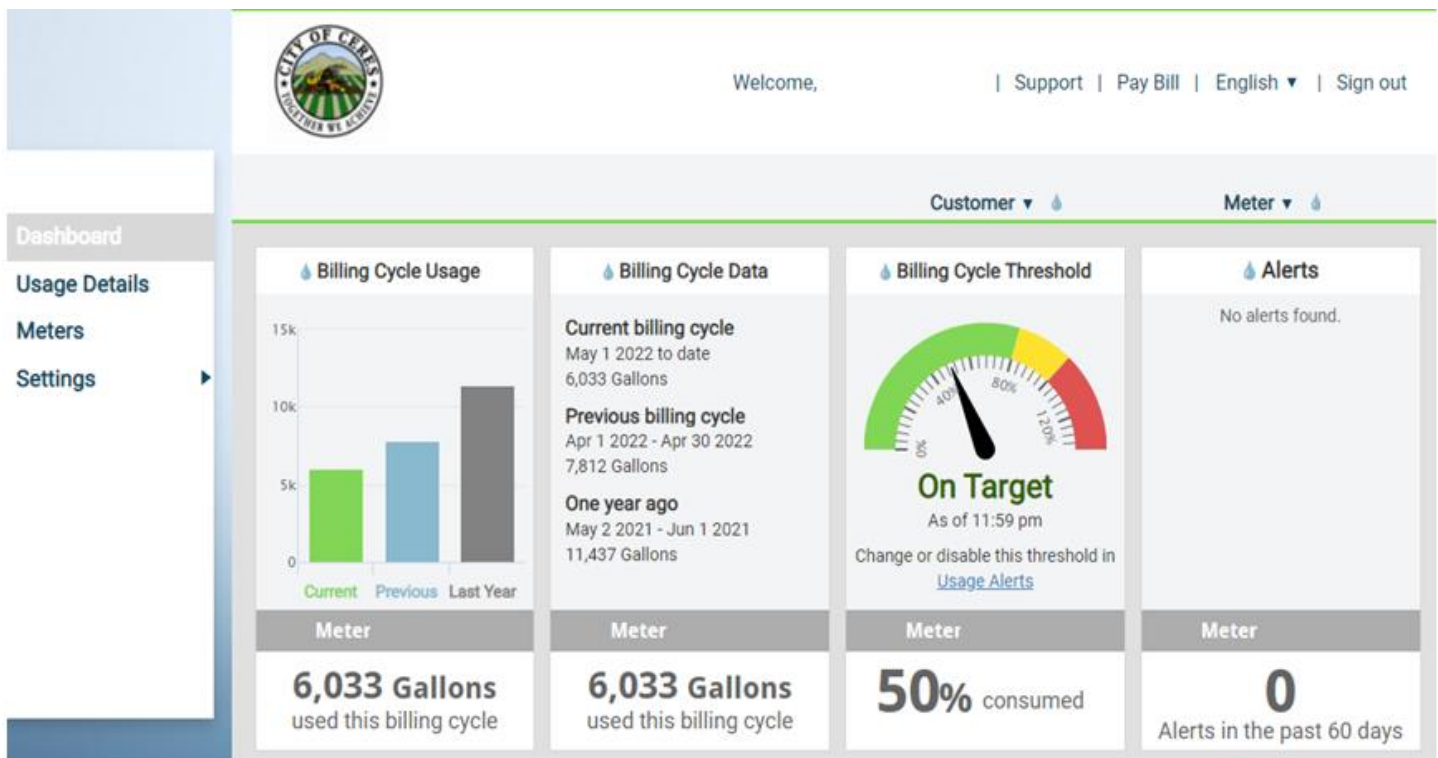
CITY OF CERES
TOGETHER WE ACHIEVE

Welcome,

| Support | Pay Bill | English ▾ | Sign out

Customer ▾

Meter ▾

Dashboard
Usage Details
Meters
Settings

Billing Cycle Usage

15k
10k
5k
0

Current Previous Last Year

Meter

6,033 Gallons
used this billing cycle

Billing Cycle Data

Current billing cycle
May 1 2022 to date
6,033 Gallons

Previous billing cycle
Apr 1 2022 - Apr 30 2022
7,812 Gallons

One year ago
May 2 2021 - Jun 1 2021
11,437 Gallons

Meter

6,033 Gallons
used this billing cycle

Billing Cycle Threshold

0% 40% 80% 120%

On Target
As of 11:59 pm
Change or disable this threshold in Usage Alerts

Meter

50% consumed

Alerts

No alerts found.

Meter

0
Alerts in the past 60 days